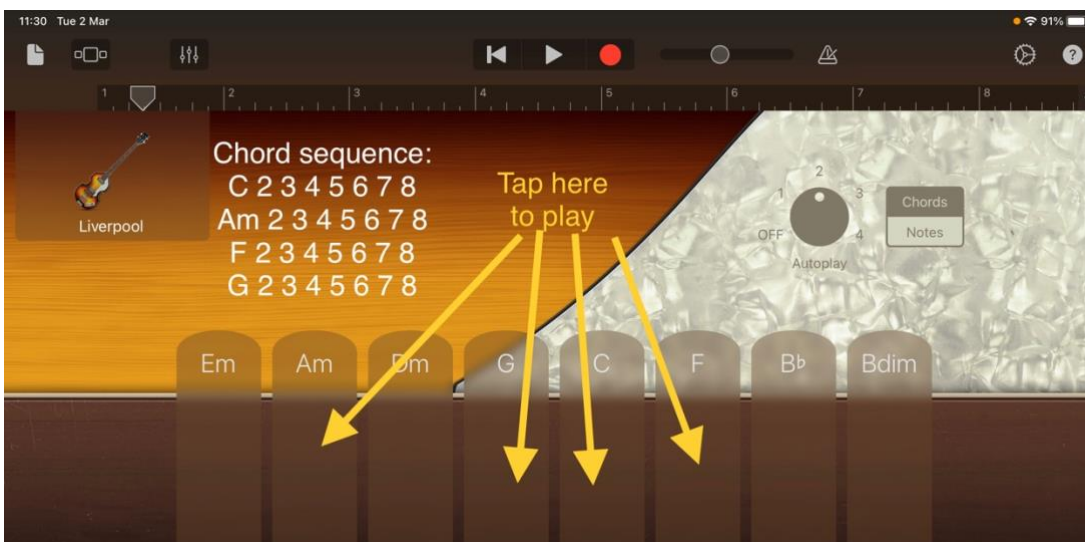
11:30 Tue 2 Mar

91%

1 2 3 4 5 6 7 8

Liverpool

Chord sequence:
C 2 3 4 5 6 7 8
Am 2 3 4 5 6 7 8
F 2 3 4 5 6 7 8
G 2 3 4 5 6 7 8

Tap here to play

2
1 3
OFF 4
Autoplay

Chords
Notes

Em Am Dm G C F B♭ Bdim